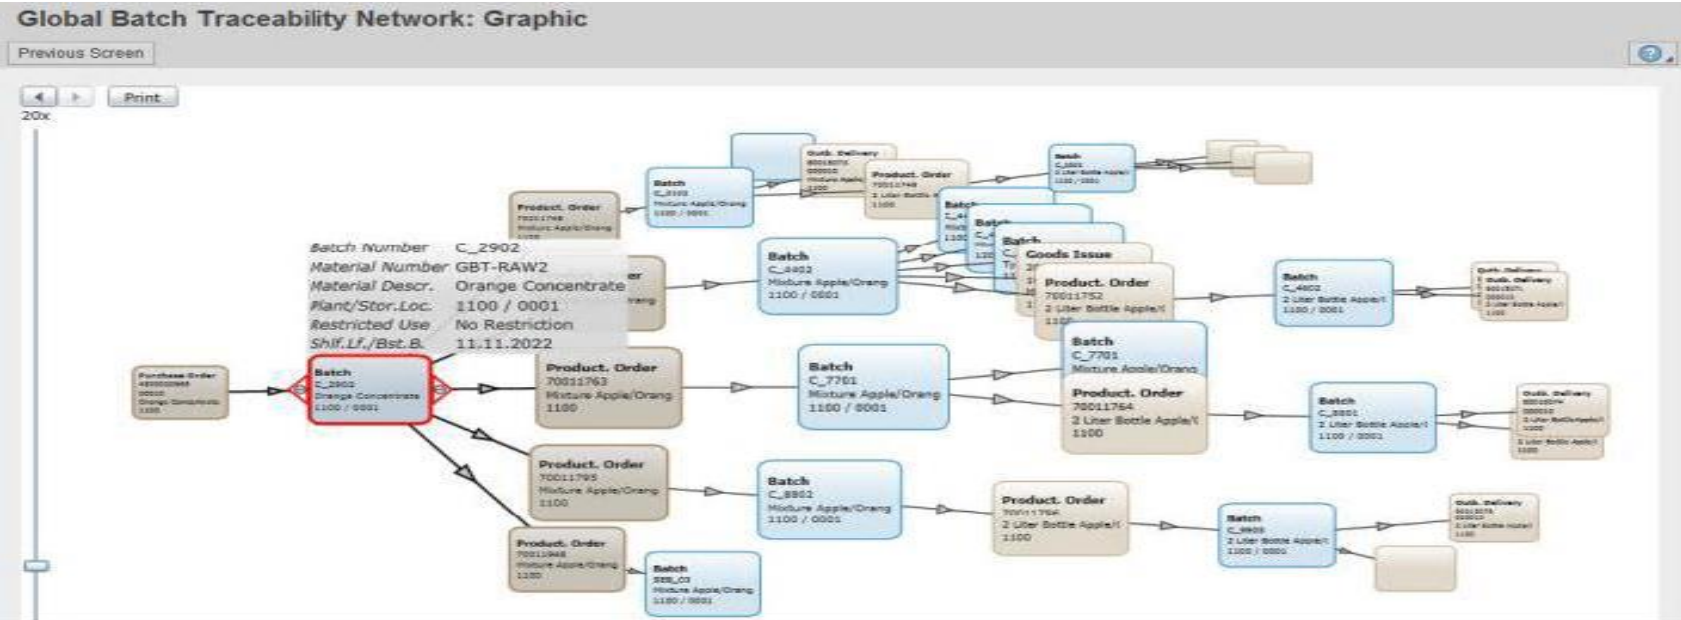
Global Batch Traceability Network: Graphic

Previous Screen

Print

20x

Batch Number C_2902
Material Number GBT-RAW2
Material Descr. Orange Concentrate
Plant/Stor.Loc. 1100 / 0001
Restricted Use No Restriction
Shlf.Lf./Bst.B. 11.11.2022

Purchase Order
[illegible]

Batch
C_2902
Orange Concentrate
1100 / 0001

Product. Order
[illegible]
Mixture Apple/Orang
1100

Batch
C_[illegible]
Mixture Apple/Orang
1100 / 0001

Outb. Delivery
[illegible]

Product. Order
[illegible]
2 Liter Bottle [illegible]
1100

Batch
C_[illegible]
2 Liter Bottle Apple/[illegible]
1100 / 0001

Batch
C_4402
Mixture Apple/Orang
1100 / 0001

Batch
Batch
Goods Issue

Product. Order
70011752
2 Liter Bottle Apple/
1100

Batch
C_4402
2 Liter Bottle Apple/
1100 / 0001

Outb. Delivery
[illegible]

Product. Order
70011763
Mixture Apple/Orang
1100

Batch
C_7701
Mixture Apple/Orang
1100 / 0001

Batch
C_7701
Mixture Apple/Orang

Product. Order
70011764
2 Liter Bottle Apple/
1100

Batch
C_8801
2 Liter Bottle Apple/
1100 / 0001

Outb. Delivery
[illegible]

Product. Order
70011795
Mixture Apple/Orang
1100

Batch
C_8802
Mixture Apple/Orang
1100 / 0001

Product. Order
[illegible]
2 Liter Bottle Apple/
1100

Batch
C_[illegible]
2 Liter Bottle Apple/
1100 / 0001

Outb. Delivery
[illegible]

Product. Order
70011948
Mixture Apple/Orang
1100

Batch
SSS_03
Mixture Apple/Orang
1100 / 0001